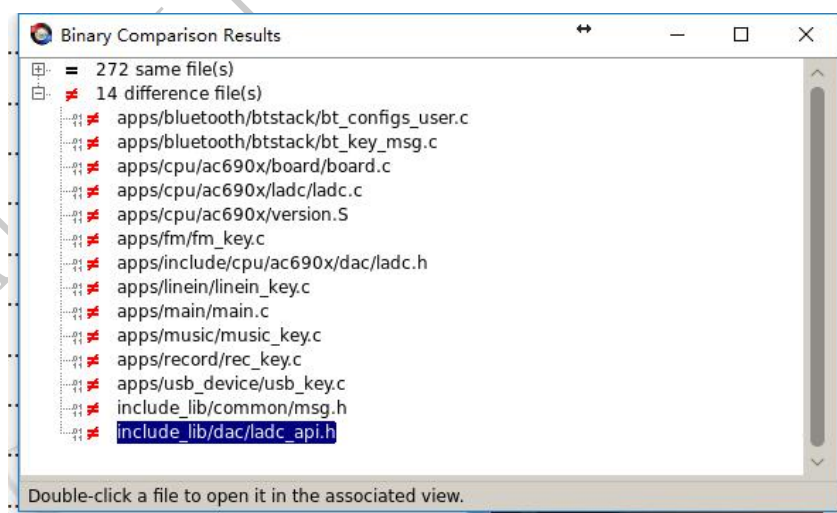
Binary Comparison Results

= 272 same file(s)
≠ 14 difference file(s)
≠ apps/bluetooth/btstack/bt_configs_user.c
≠ apps/bluetooth/btstack/bt_key_msg.c
≠ apps/cpu/ac690x/board/board.c
≠ apps/cpu/ac690x/ladc/ladc.c
≠ apps/cpu/ac690x/version.S
≠ apps/fm/fm_key.c
≠ apps/include/cpu/ac690x/dac/ladc.h
≠ apps/linein/linein_key.c
≠ apps/main/main.c
≠ apps/music/music_key.c
≠ apps/record/rec_key.c
≠ apps/usb_device/usb_key.c
≠ include_lib/common/msg.h
≠ include_lib/dac/ladc_api.h

Double-click a file to open it in the associated view.